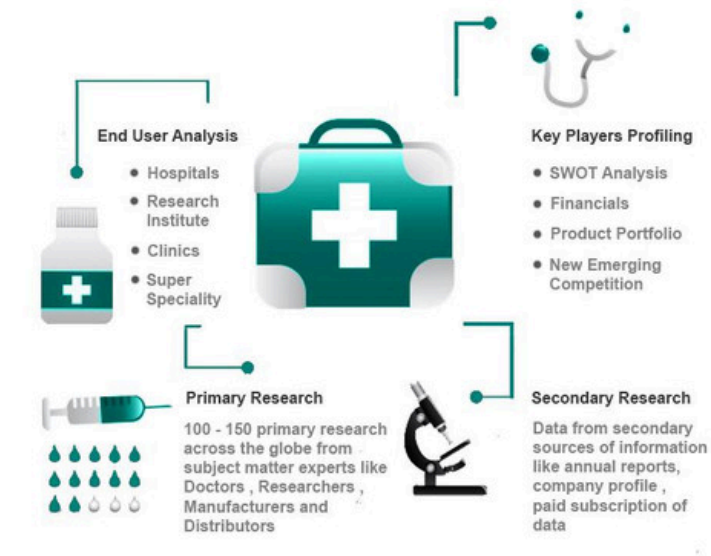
End User Analysis

- Hospitals
- Research Institute
- Clinics
- Super Speciality

Key Players Profiling

- SWOT Analysis
- Financials
- Product Portfolio
- New Emerging Competition

Primary Research

100 - 150 primary research across the globe from subject matter experts like Doctors , Researchers , Manufacturers and Distributors

Secondary Research

Data from secondary sources of information like annual reports, company profile , paid subscription of data